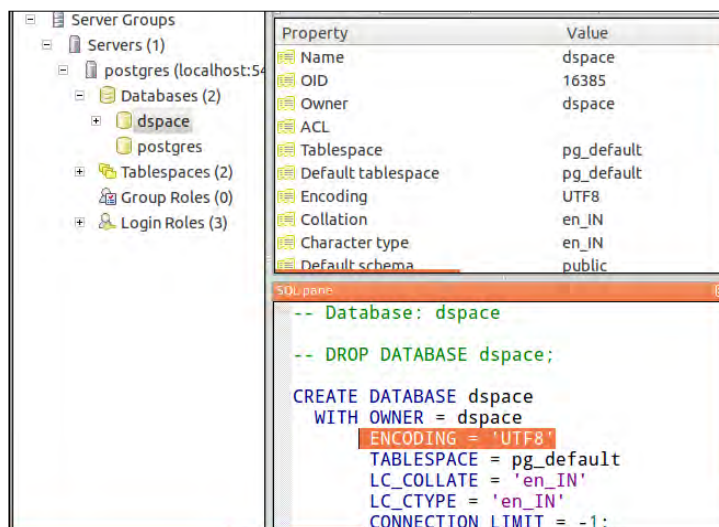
Server Groups
Servers (1)
postgres (localhost:54
Databases (2)
dspace
postgres
Tablespaces (2)
Group Roles (0)
Login Roles (3)

| Property | Value |
|---|---|
| Name | dspace |
| OID | 16385 |
| Owner | dspace |
| ACL | |
| Tablespace | pg_default |
| Default tablespace | pg_default |
| Encoding | UTF8 |
| Collation | en_IN |
| Character type | en_IN |
| Default schema | public |

SQL pane

-- Database: dspace

-- DROP DATABASE dspace;

CREATE DATABASE dspace
WITH OWNER = dspace
ENCODING = 'UTF8'
TABLESPACE = pg_default
LC_COLLATE = 'en_IN'
LC_CTYPE = 'en_IN'
CONNECTION LIMIT = -1;